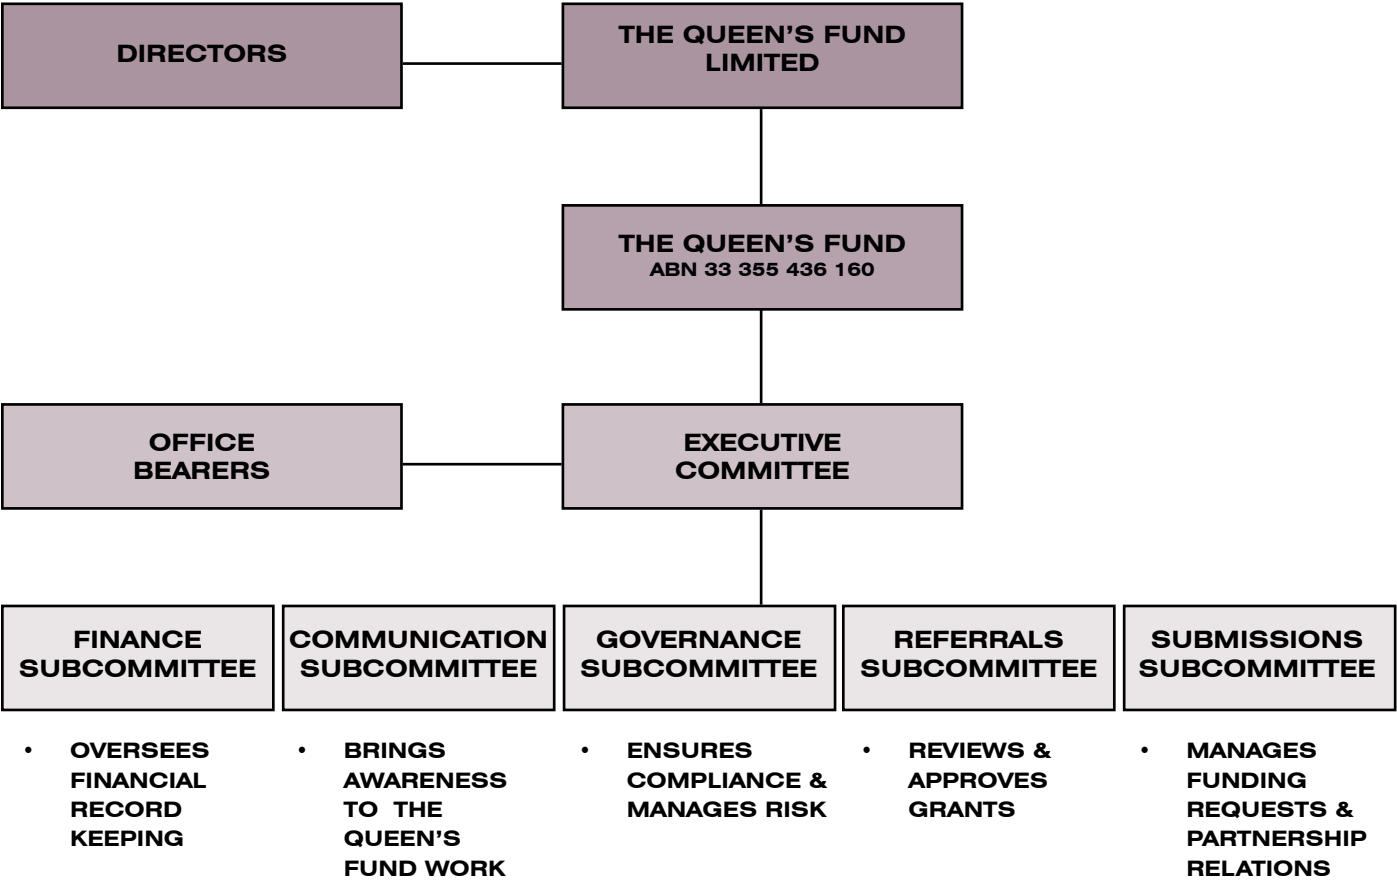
DIRECTORS

THE QUEEN'S FUND LIMITED

THE QUEEN'S FUND
ABN 33 355 436 160

OFFICE BEARERS

EXECUTIVE COMMITTEE

FINANCE SUBCOMMITTEE

COMMUNICATION SUBCOMMITTEE

GOVERNANCE SUBCOMMITTEE

REFERRALS SUBCOMMITTEE

SUBMISSIONS SUBCOMMITTEE

• OVERSEES FINANCIAL RECORD KEEPING

• BRINGS AWARENESS TO THE QUEEN'S FUND WORK

• ENSURES COMPLIANCE & MANAGES RISK

• REVIEWS & APPROVES GRANTS

• MANAGES FUNDING REQUESTS & PARTNERSHIP RELATIONS